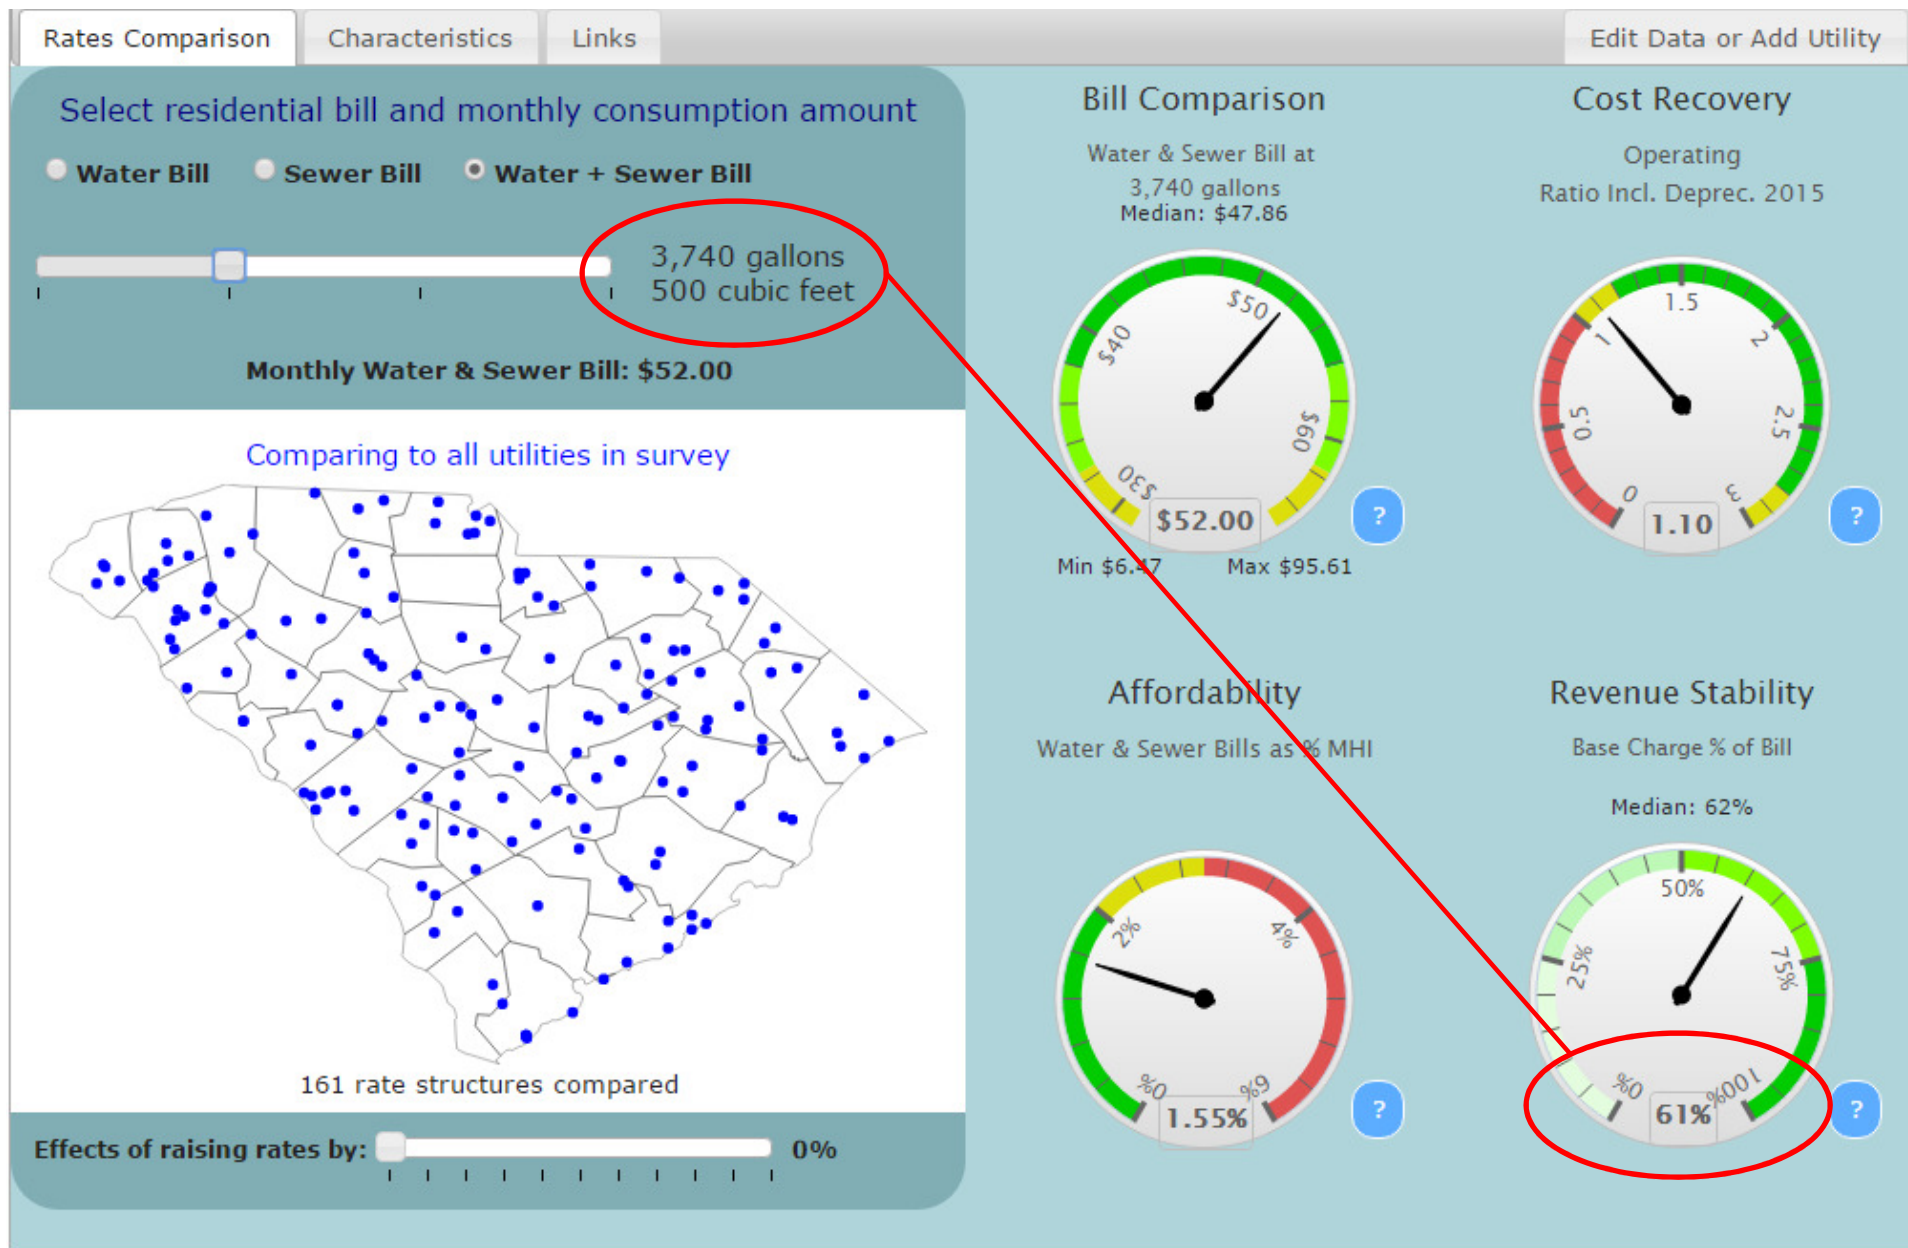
Rates Comparison | Characteristics | Links | Edit Data or Add Utility

Select residential bill and monthly consumption amount

Water Bill   Sewer Bill   Water + Sewer Bill

3,740 gallons
500 cubic feet

Monthly Water & Sewer Bill: $52.00

Comparing to all utilities in survey

161 rate structures compared

Effects of raising rates by: 0%

Bill Comparison

Water & Sewer Bill at
3,740 gallons
Median: $47.86

$30 $40 $50 $60

$52.00

Min $6.47   Max $95.61

?

Cost Recovery

Operating
Ratio Incl. Deprec. 2015

0 0.5 1 1.5 2 2.5 3

1.10

?

Affordability

Water & Sewer Bills as % MHI

0% 2% 4% 6%

1.55%

?

Revenue Stability

Base Charge % of Bill

Median: 62%

0% 25% 50% 75% 100%

61%

?